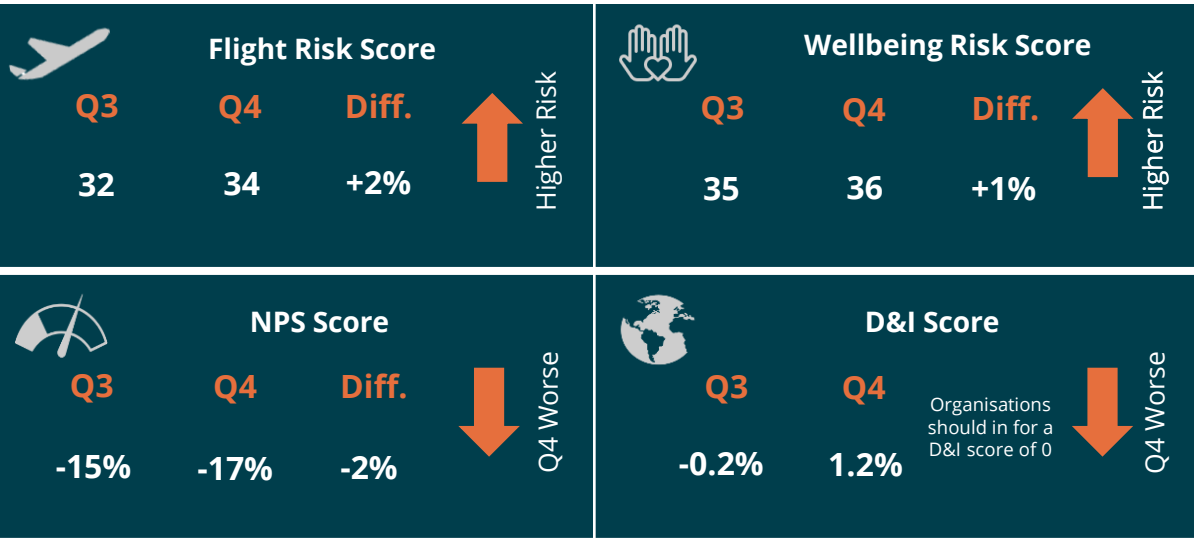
Flight Risk Score

| Q3 | Q4 | Diff. |
|---|---|---|
| 32 | 34 | +2% |

Higher Risk

Wellbeing Risk Score

| Q3 | Q4 | Diff. |
|---|---|---|
| 35 | 36 | +1% |

Higher Risk

NPS Score

| Q3 | Q4 | Diff. |
|---|---|---|
| -15% | -17% | -2% |

Q4 Worse

D&I Score

| Q3 | Q4 |
|---|---|
| -0.2% | 1.2% |

Organisations should in for a D&I score of 0

Q4 Worse